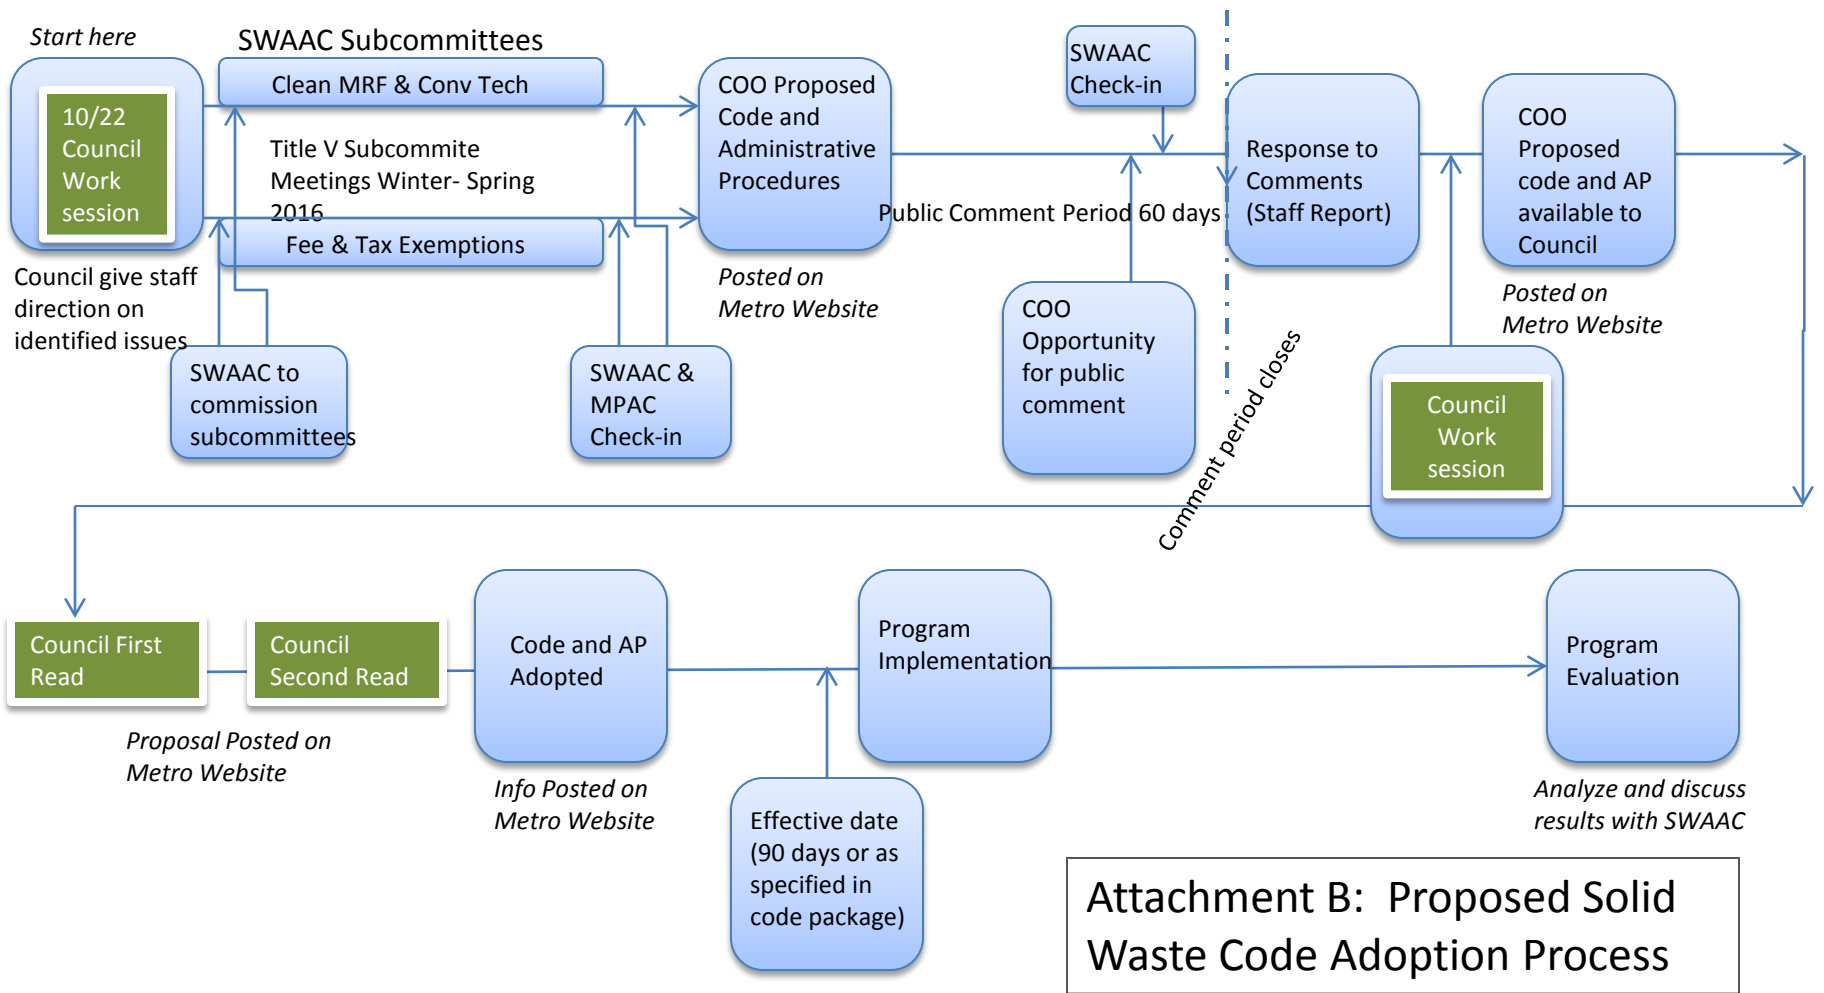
Start here

SWAAC Subcommittees

10/22 Council Work session

Clean MRF & Conv Tech

Title V Subcommite Meetings Winter- Spring 2016

Fee & Tax Exemptions

Council give staff direction on identified issues

SWAAC to commission subcommittees

SWAAC & MPAC Check-in

COO Proposed Code and Administrative Procedures

Posted on Metro Website

SWAAC Check-in

Public Comment Period 60 days

COO Opportunity for public comment

Comment period closes

Response to Comments (Staff Report)

COO Proposed code and AP available to Council

Posted on Metro Website

Council Work session

Council First Read

Council Second Read

Proposal Posted on Metro Website

Code and AP Adopted

Info Posted on Metro Website

Effective date (90 days or as specified in code package)

Program Implementation

Program Evaluation

Analyze and discuss results with SWAAC

Attachment B: Proposed Solid Waste Code Adoption Process